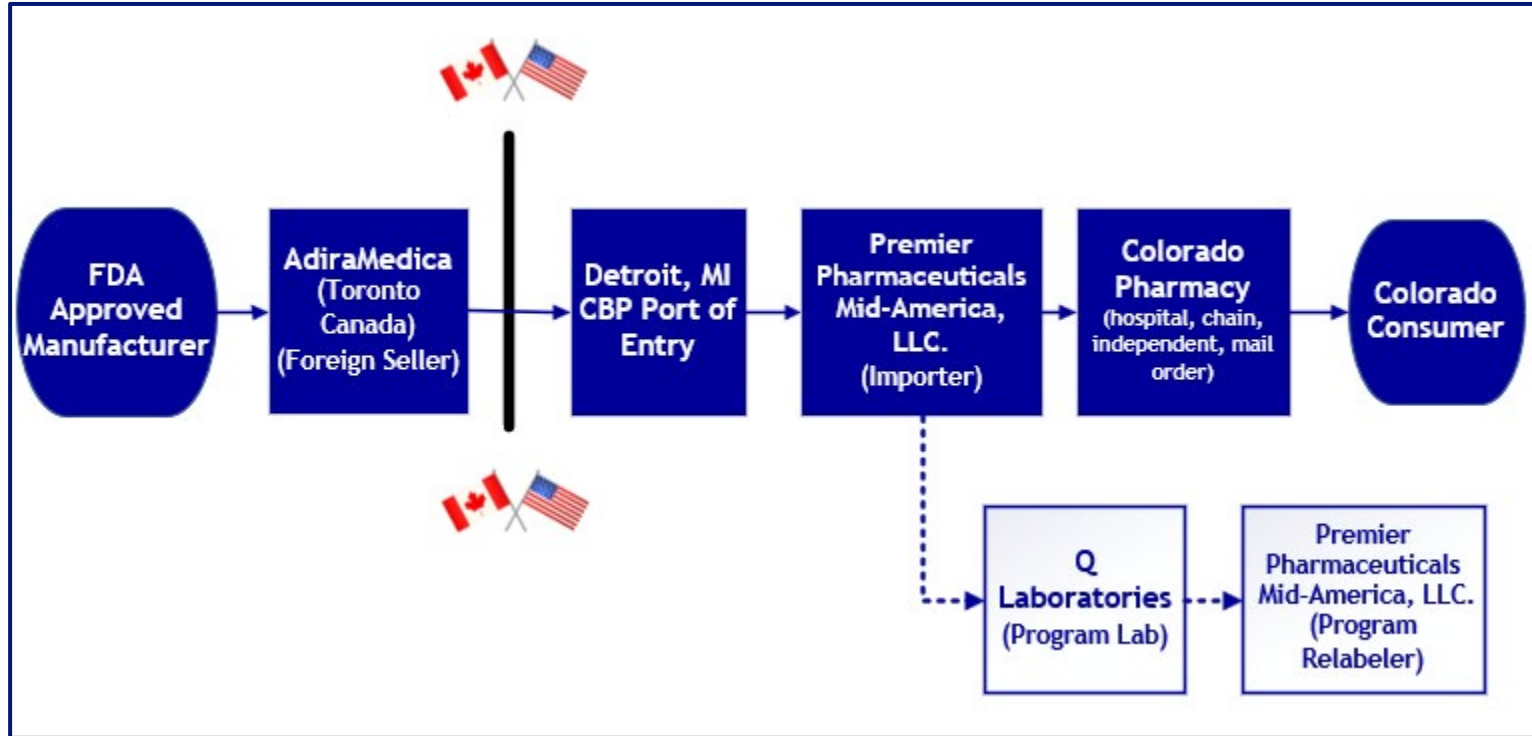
FDA Approved Manufacturer

AdiraMedica (Toronto Canada) (Foreign Seller)

Detroit, MI CBP Port of Entry

Premier Pharmaceuticals Mid-America, LLC. (Importer)

Colorado Pharmacy (hospital, chain, independent, mail order)

Colorado Consumer

Q Laboratories (Program Lab)

Premier Pharmaceuticals Mid-America, LLC. (Program Relabeler)